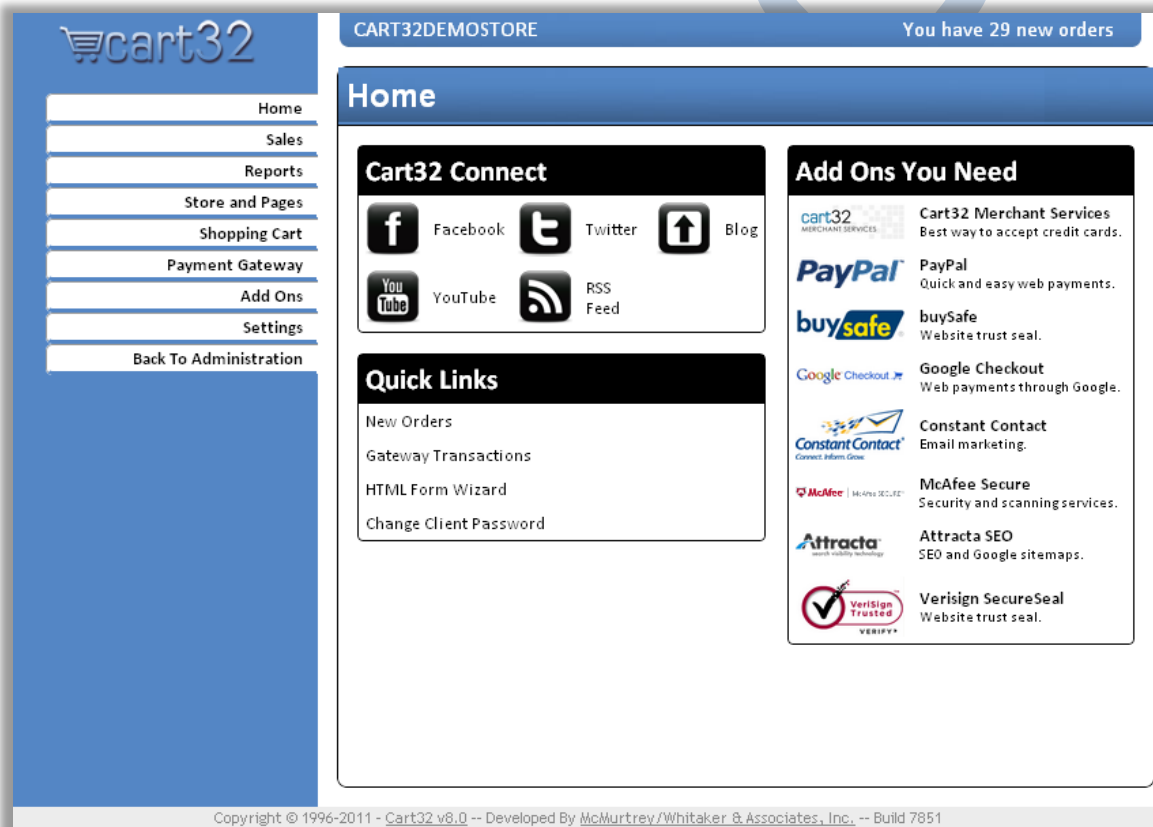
cart32

Home
Sales
Reports
Store and Pages
Shopping Cart
Payment Gateway
Add Ons
Settings
Back To Administration

CART32DEMOSTORE

You have 29 new orders

Home

Cart32 Connect

Facebook
Twitter
Blog
You Tube
YouTube
RSS Feed

Quick Links

New Orders
Gateway Transactions
HTML Form Wizard
Change Client Password

Add Ons You Need

cart32 MERCHANT SERVICES
Cart32 Merchant Services
Best way to accept credit cards.

PayPal
PayPal
Quick and easy web payments.

buysafe
buySafe
Website trust seal.

Google Checkout
Google Checkout
Web payments through Google.

Constant Contact Connect. Inform. Grow.
Constant Contact
Email marketing.

McAfee | McAfee SECURE
McAfee Secure
Security and scanning services.

Attracta search visibility technology
Attracta SEO
SEO and Google sitemaps.

VeriSign Trusted VERIFY
Verisign SecureSeal
Website trust seal.

Copyright © 1996-2011 - Cart32 v8.0 -- Developed By McMurtrey/Whitaker & Associates, Inc. -- Build 7851